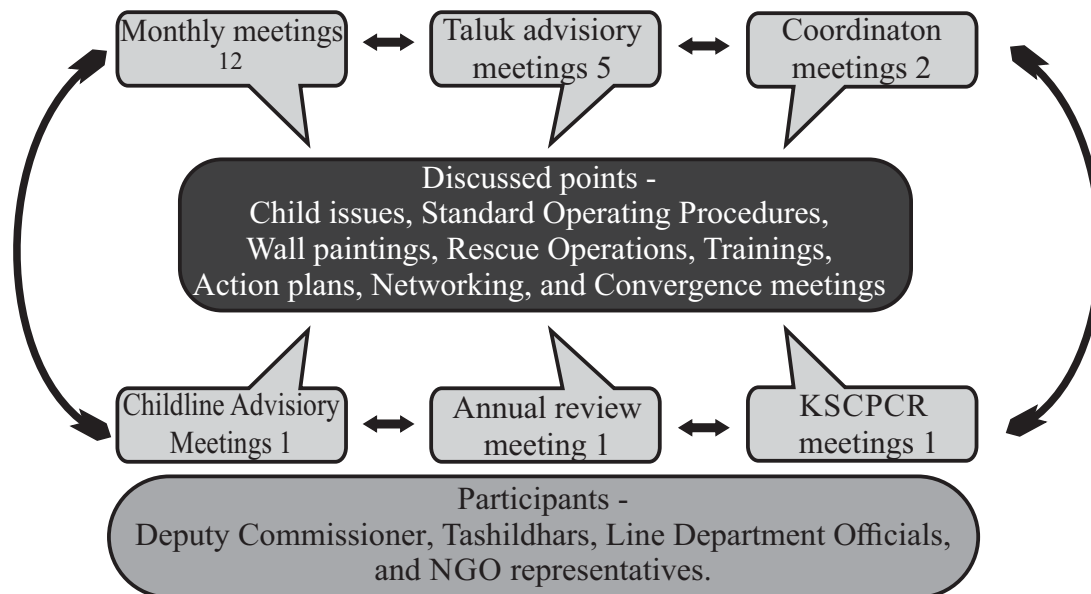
Monthly meetings 12

Taluk advisiory meetings 5

Coordinaton meetings 2

Discussed points - Child issues, Standard Operating Procedures, Wall paintings, Rescue Operations, Trainings, Action plans, Networking, and Convergence meetings

Childline Advisiory Meetings 1

Annual review meeting 1

KSCPCR meetings 1

Participants - Deputy Commissioner, Tashildhars, Line Department Officials, and NGO representatives.